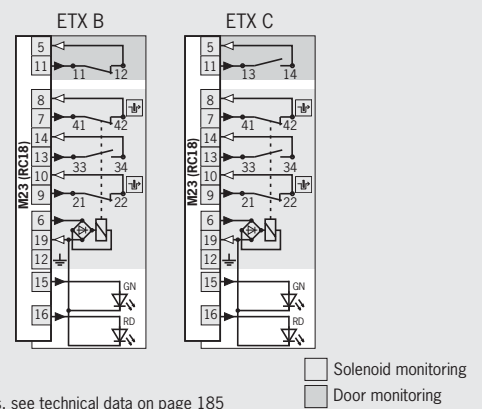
ETX B

M23 (RC18)

5
11
11
12
8
7
41
42
14
13
33
34
10
9
21
22
6
19
12
15
GN
16
RD

ETX C

M23 (RC18)

5
11
13
14
8
7
41
42
14
13
33
34
10
9
21
22
6
19
12
15
GN
16
RD

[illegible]s, see technical data on page 185

Solenoid monitoring
Door monitoring